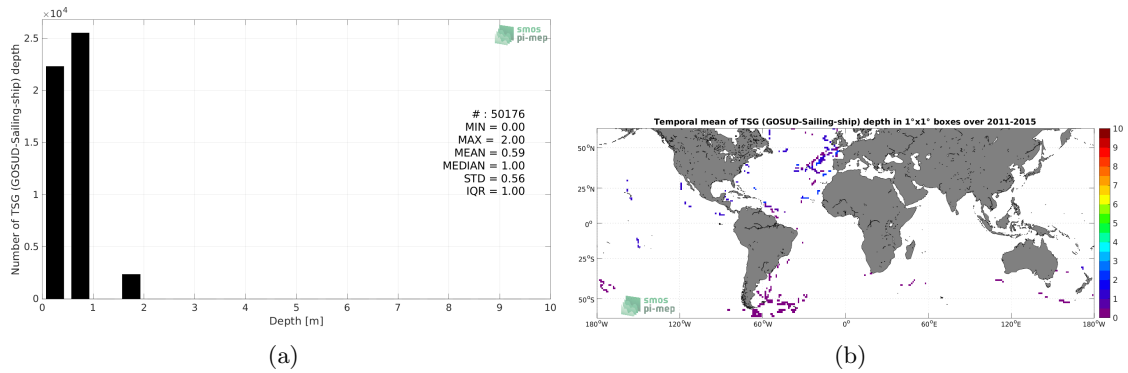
$\times10^4$
2.5
2
1.5
1
0.5
0
Number of TSG (GOSUD-Sailing-ship) depth
smos
pi-mep
# : 50176
MIN = 0.00
MAX = 2.00
MEAN = 0.59
MEDIAN = 1.00
STD = 0.56
IQR = 1.00
0 1 2 3 4 5 6 7 8 9 10
Depth [m]

(a)

Temporal mean of TSG (GOSUD-Sailing-ship) depth in 1°x1° boxes over 2011-2015
50°N
25°N
0°
25°S
50°S
smos
pi-mep
180°W 120°W 60°W 0° 60°E 120°E 180°W
10
9
8
7
6
5
4
3
2
1
0

(b)